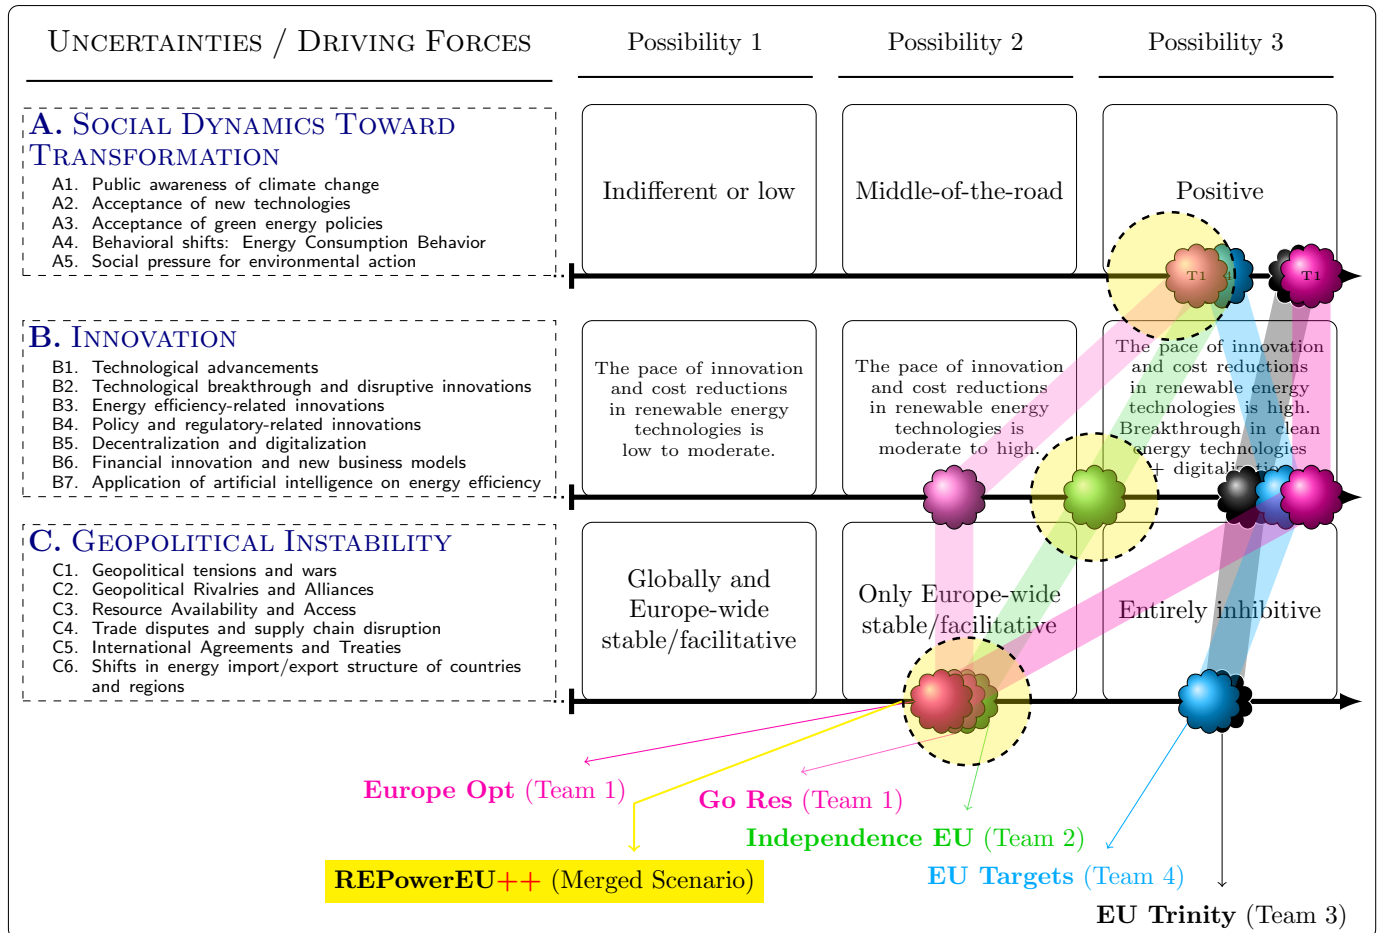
| Uncertainties / Driving Forces | Possibility 1 | Possibility 2 | Possibility 3 |
|---|---|---|---|
| **A. Social Dynamics Toward Transformation**<br>A1. Public awareness of climate change<br>A2. Acceptance of new technologies<br>A3. Acceptance of green energy policies<br>A4. Behavioral shifts: Energy Consumption Behavior<br>A5. Social pressure for environmental action | Indifferent or low | Middle-of-the-road | Positive |
| **B. Innovation**<br>B1. Technological advancements<br>B2. Technological breakthrough and disruptive innovations<br>B3. Energy efficiency-related innovations<br>B4. Policy and regulatory-related innovations<br>B5. Decentralization and digitalization<br>B6. Financial innovation and new business models<br>B7. Application of artificial intelligence on energy efficiency | The pace of innovation and cost reductions in renewable energy technologies is low to moderate. | The pace of innovation and cost reductions in renewable energy technologies is moderate to high. | The pace of innovation and cost reductions in renewable energy technologies is high. Breakthrough in clean energy technologies + digitali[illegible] |
| **C. Geopolitical Instability**<br>C1. Geopolitical tensions and wars<br>C2. Geopolitical Rivalries and Alliances<br>C3. Resource Availability and Access<br>C4. Trade disputes and supply chain disruption<br>C5. International Agreements and Treaties<br>C6. Shifts in energy import/export structure of countries and regions | Globally and Europe-wide stable/facilitative | Only Europe-wide stable/facilitative | Entirely inhibitive |

T1 T1

**Europe Opt** (Team 1)
**Go Res** (Team 1)
**Independence EU** (Team 2)
**REPowerEU++** (Merged Scenario)
**EU Targets** (Team 4)
**EU Trinity** (Team 3)